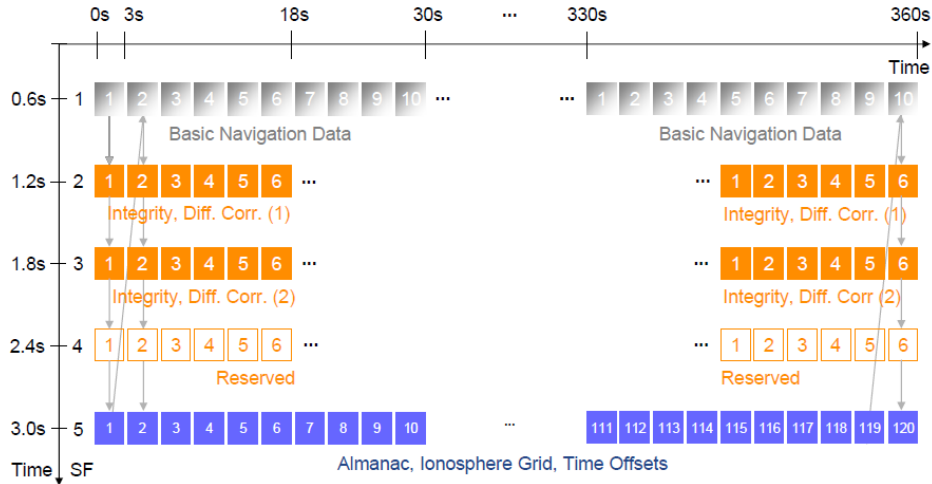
0s 3s 18s 30s ... 330s 360s

Time

0.6s 1
1 2 3 4 5 6 7 8 9 10 ...
... 1 2 3 4 5 6 7 8 9 10
Basic Navigation Data
Basic Navigation Data

1.2s 2
1 2 3 4 5 6 ...
... 1 2 3 4 5 6
Integrity, Diff. Corr. (1)
Integrity, Diff. Corr. (1)

1.8s 3
1 2 3 4 5 6 ...
... 1 2 3 4 5 6
Integrity, Diff. Corr. (2)
Integrity, Diff. Corr (2)

2.4s 4
1 2 3 4 5 6 ...
... 1 2 3 4 5 6
Reserved
Reserved

3.0s 5
1 2 3 4 5 6 7 8 9 10 ...
111 112 113 114 115 116 117 118 119 120

Time SF

Almanac, Ionosphere Grid, Time Offsets